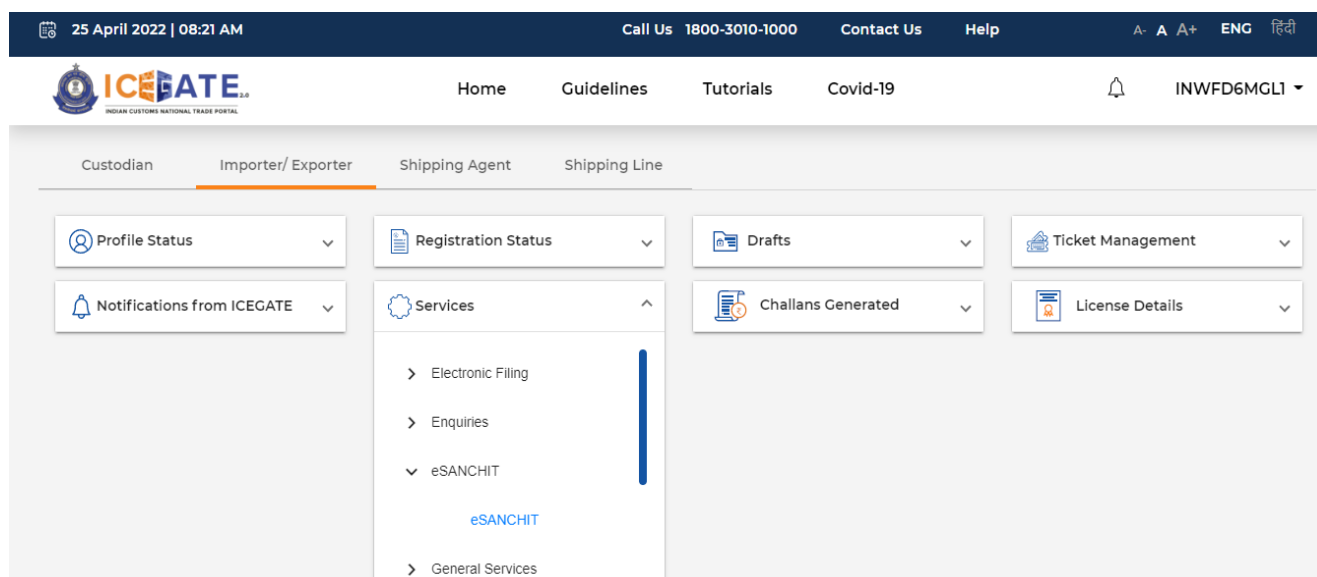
25 April 2022 | 08:21 AM

Call Us 1800-3010-1000

Contact Us

Help

A- A A+

ENG

हिंदी

ICEGATE 2.0

INDIAN CUSTOMS NATIONAL TRADE PORTAL

Home

Guidelines

Tutorials

Covid-19

INWFD6MGL1

Custodian

Importer/ Exporter

Shipping Agent

Shipping Line

Profile Status

Registration Status

Drafts

Ticket Management

Notifications from ICEGATE

Services

Challans Generated

License Details

Electronic Filing

Enquiries

eSANCHIT

eSANCHIT

General Services